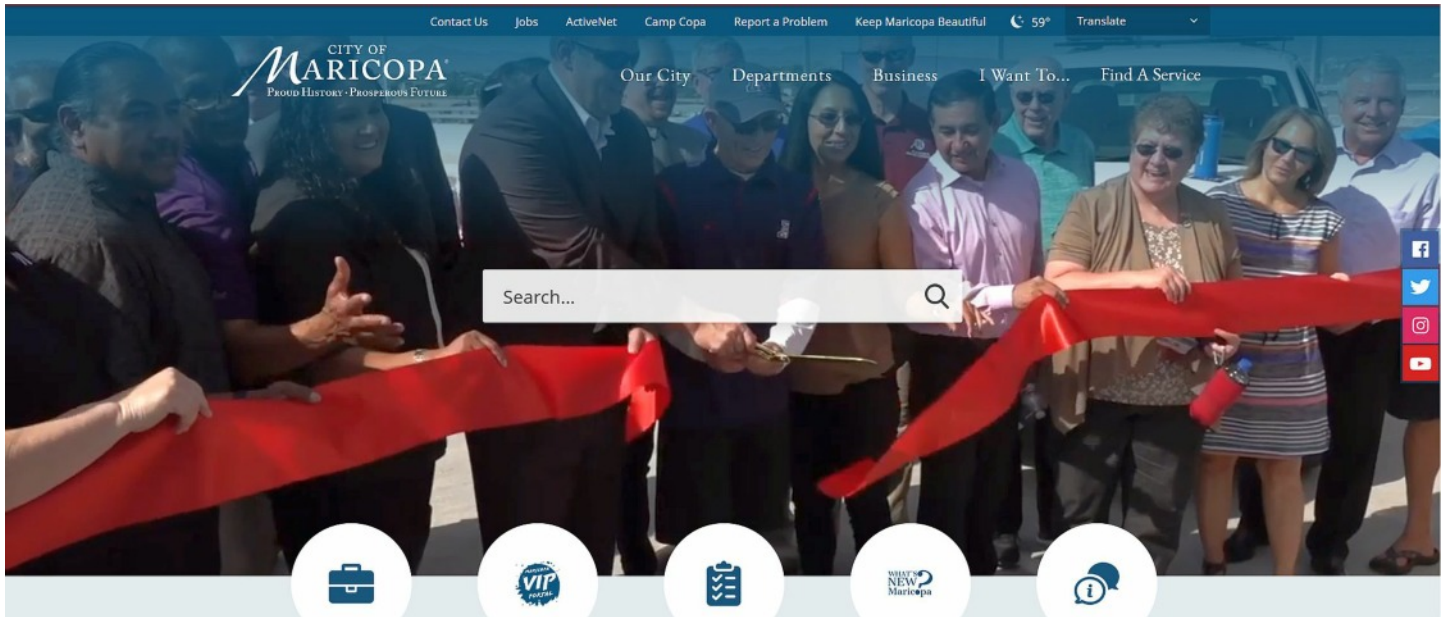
Contact Us Jobs ActiveNet Camp Copa Report a Problem Keep Maricopa Beautiful 59° Translate

CITY OF MARICOPA
PROUD HISTORY · PROSPEROUS FUTURE

Our City Departments Business I Want To... Find A Service

Search...

VIP

WHAT'S NEW Maricopa